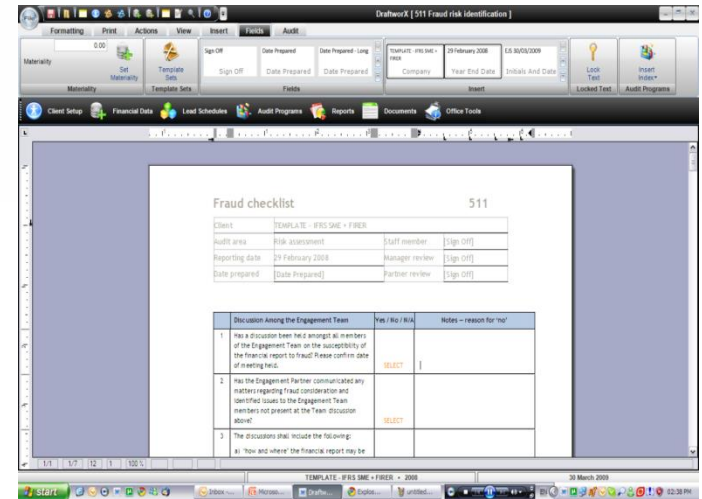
DraftworX [ 511 Fraud risk identification ]

Formatting Print Actions View Insert Fields Audit

0.00
Materiality
Set Materiality
Materiality
Template Sets
Template Sets
Sign Off
Sign Off
Date Prepared
Date Prepared
Date Prepared - Long
Date Prepared
Fields
TEMPLATE - IFRS SME + FIRER
Company
29 February 2008
Year End Date
EJS 30/03/2009
Initials And Date
Insert
Lock Text
Locked Text
Insert Index
Audit Programs

Client Setup Financial Data Lead Schedules Audit Programs Reports Documents Office Tools

Fraud checklist 511

| Client | TEMPLATE - IFRS SME + FIRER | | |
|---|---|---|---|
| Audit area | Risk assessment | Staff member | [Sign Off] |
| Reporting date | 29 February 2008 | Manager review | [Sign Off] |
| Date prepared | [Date Prepared] | Partner review | [Sign Off] |

| | Discussion Among the Engagement Team | Yes / No / N/A | Notes – reason for 'no' |
|---|---|---|---|
| 1 | Has a discussion been held amongst all members of the Engagement Team on the susceptibility of the financial report to fraud? Please confirm date of meeting held. | SELECT | |
| 2 | Has the Engagement Partner communicated any matters regarding fraud consideration and identified issues to the Engagement Team members not present at the Team discussion above? | SELECT | |
| 3 | The discussions shall include the following: a) 'how and where' the financial report may be | | |

1/1 1/7 12 1 100 %
TEMPLATE - IFRS SME + FIRER • 2008
30 March 2009

start Inbox Microso... Draftw... Explor... untitled... 02:38 PM